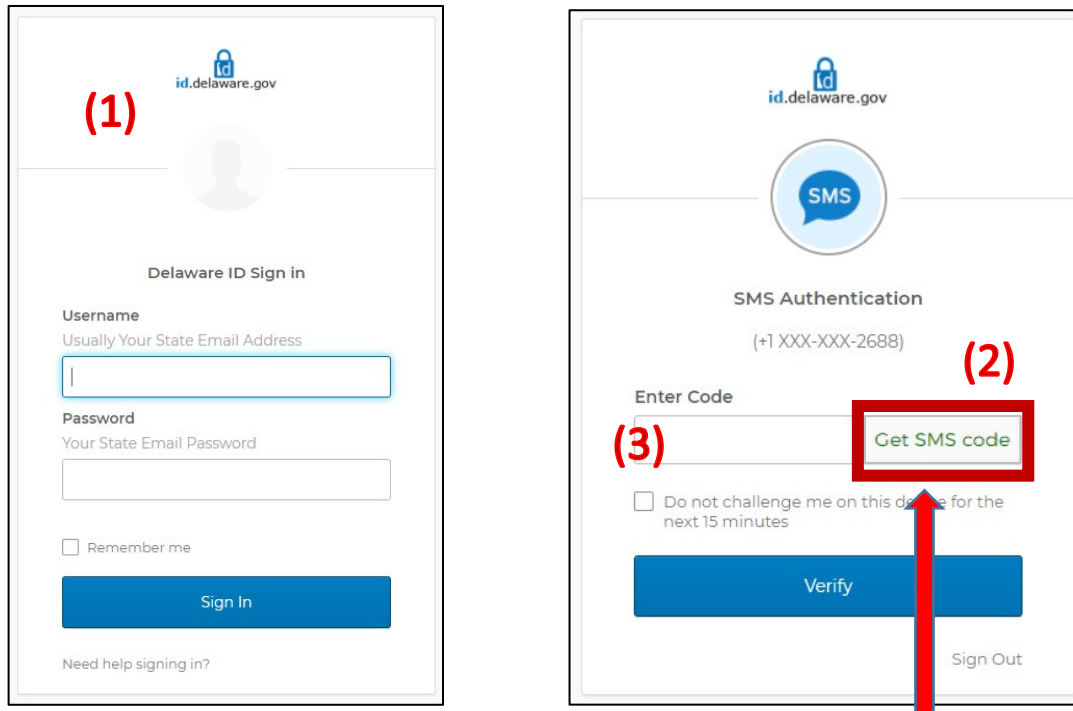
id
id.delaware.gov

(1)

Delaware ID Sign in

Username
Usually Your State Email Address

Password
Your State Email Password

Remember me

Sign In

Need help signing in?

id
id.delaware.gov

SMS

SMS Authentication

(+1 XXX-XXX-2688)

(2)

Enter Code

(3)

Get SMS code

Do not challenge me on this d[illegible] for the next 15 minutes

Verify

Sign Out